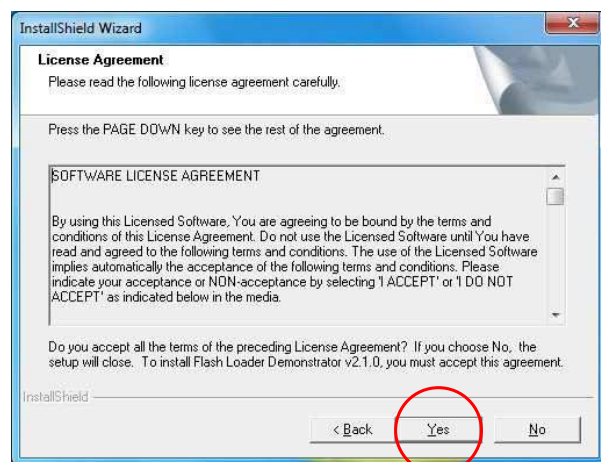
InstallShield Wizard

License Agreement

Please read the following license agreement carefully.

Press the PAGE DOWN key to see the rest of the agreement.

SOFTWARE LICENSE AGREEMENT

By using this Licensed Software, You are agreeing to be bound by the terms and conditions of this License Agreement. Do not use the Licensed Software until You have read and agreed to the following terms and conditions. The use of the Licensed Software implies automatically the acceptance of the following terms and conditions. Please indicate your acceptance or NON-acceptance by selecting 'I ACCEPT' or 'I DO NOT ACCEPT' as indicated below in the media.

Do you accept all the terms of the preceding License Agreement? If you choose No, the setup will close. To install Flash Loader Demonstrator v2.1.0, you must accept this agreement.

InstallShield

< Back

Yes

No